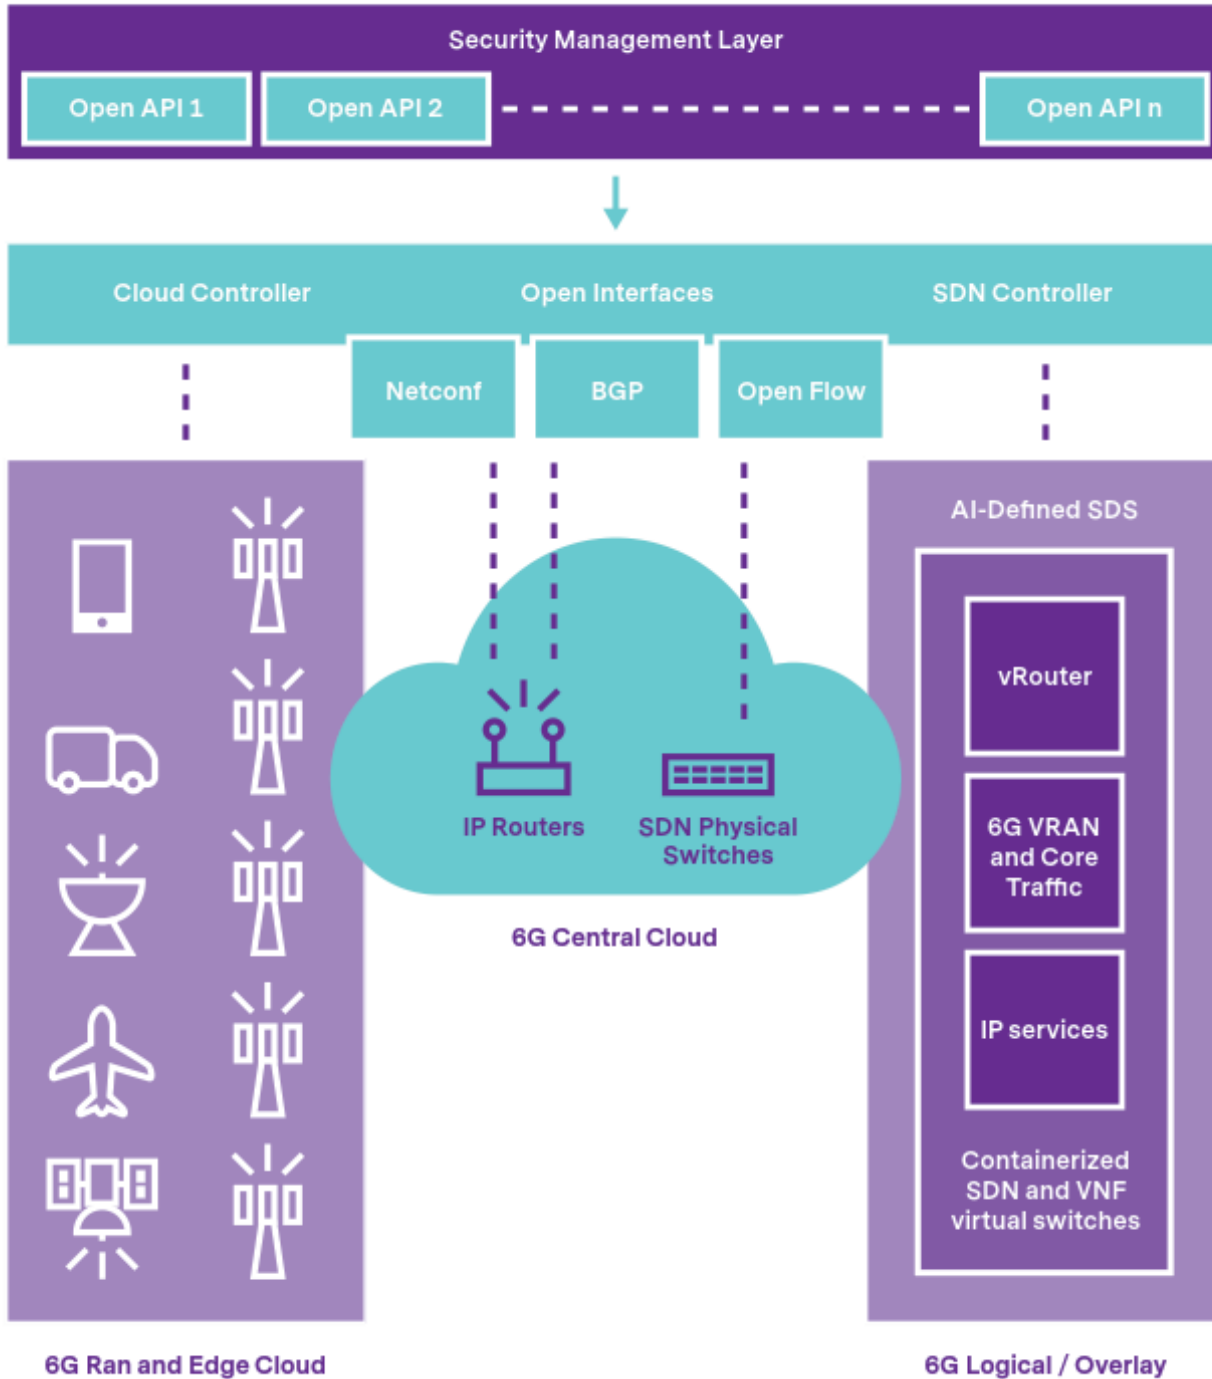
Security Management Layer

Open API 1

Open API 2

Open API n

Cloud Controller

Open Interfaces

SDN Controller

Netconf

BGP

Open Flow

AI-Defined SDS

vRouter

6G VRAN and Core Traffic

IP services

Containerized SDN and VNF virtual switches

IP Routers

SDN Physical Switches

6G Central Cloud

6G Ran and Edge Cloud

6G Logical / Overlay